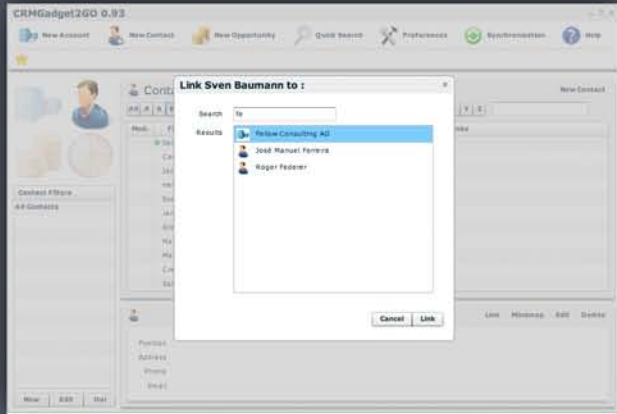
CRMGadget2GO 0.93

New Account New Contact New Opportunity Quick Search Preferences Synchronisation Help

Cont

New Contact

Contact Filters
All Contacts

New Edit Del

Link Sven Baumann to :

Search fe

Results
Fellow Consulting AG
José Manuel Ferreira
Roger Federer

Cancel Link

Link Minimap Edit Delete

Position
Address
Phone
Email